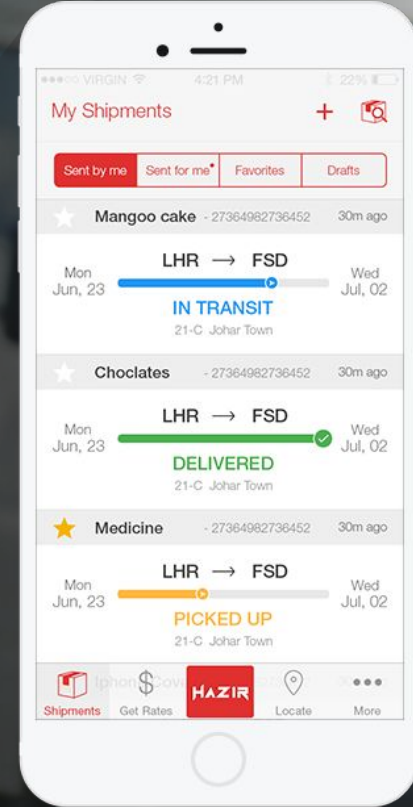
●●●○○ VIRGIN 4:21 PM 22%

My Shipments +

Sent by me | Sent for me• | Favorites | Drafts

Mangoo cake - 27364982736452 30m ago

Mon Jun, 23 LHR ⟶ FSD Wed Jul, 02

IN TRANSIT

21-C Johar Town

Choclates - 27364982736452 30m ago

Mon Jun, 23 LHR ⟶ FSD Wed Jul, 02

DELIVERED

21-C Johar Town

Medicine - 27364982736452 30m ago

Mon Jun, 23 LHR ⟶ FSD Wed Jul, 02

PICKED UP

21-C Johar Town

Iphone Cover

Shipments Get Rates HAZIR Locate More